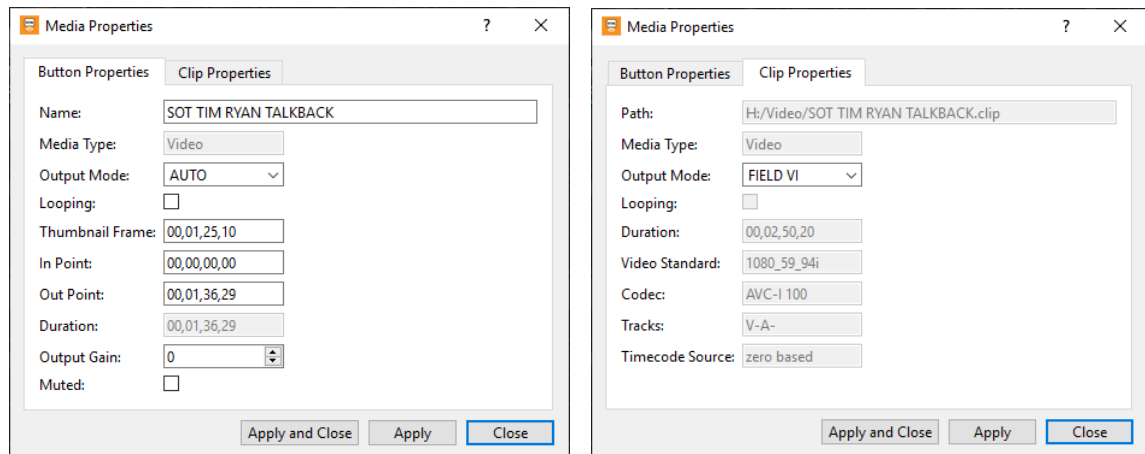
Media Properties ? ✕

Button Properties | Clip Properties

Name: SOT TIM RYAN TALKBACK
Media Type: Video
Output Mode: AUTO
Looping:
Thumbnail Frame: 00,01,25,10
In Point: 00,00,00,00
Out Point: 00,01,36,29
Duration: 00,01,36,29
Output Gain: 0
Muted:

Apply and Close | Apply | Close

Media Properties ? ✕

Button Properties | Clip Properties

Path: H:/Video/SOT TIM RYAN TALKBACK.clip
Media Type: Video
Output Mode: FIELD VI
Looping:
Duration: 00,02,50,20
Video Standard: 1080_59_94i
Codec: AVC-I 100
Tracks: V-A-
Timecode Source: zero based

Apply and Close | Apply | Close